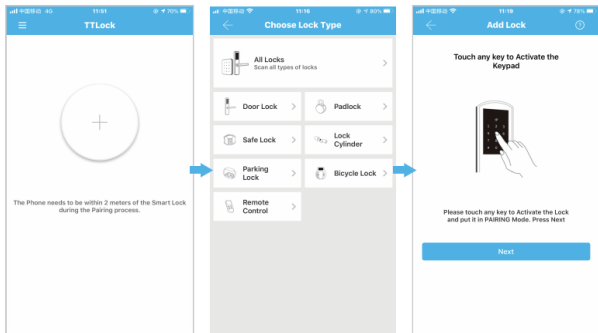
中国移动 4G 11:51 70%

TTLock

+

The Phone needs to be within 2 meters of the Smart Lock during the Pairing process.

中国移动 11:16 80%

Choose Lock Type

All Locks
Scan all types of locks

Door Lock

Padlock

Safe Lock

Lock Cylinder

Parking Lock

Bicycle Lock

Remote Control

中国移动 11:17 78%

Add Lock

Touch any key to Activate the Keypad

Please touch any key to Activate the Lock and put it in PAIRING Mode. Press Next

Next